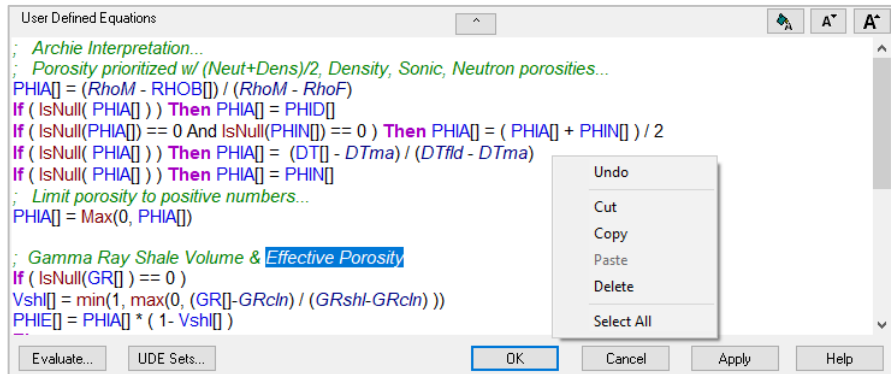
User Defined Equations

;  Archie Interpretation...
;  Porosity prioritized w/ (Neut+Dens)/2, Density, Sonic, Neutron porosities...
PHIA[] = (RhoM - RHOB[]) / (RhoM - RhoF)
If ( IsNull( PHIA[] ) ) Then PHIA[] = PHID[]
If ( IsNull(PHIA[]) == 0 And IsNull(PHIN[]) == 0 ) Then PHIA[] = ( PHIA[] + PHIN[] ) / 2
If ( IsNull( PHIA[] ) ) Then PHIA[] =  (DT[] - DTma) / (DTfld - DTma)
If ( IsNull( PHIA[] ) ) Then PHIA[] = PHIN[]
;  Limit porosity to positive numbers...
PHIA[] = Max(0, PHIA[])

;  Gamma Ray Shale Volume & Effective Porosity
If ( IsNull(GR[] ) == 0 )
Vshl[] = min(1, max(0, (GR[]-GRcln) / (GRshl-GRcln) ))
PHIE[] = PHIA[] * ( 1- Vshl[] )

Undo
Cut
Copy
Paste
Delete
Select All

Evaluate...
UDE Sets...
OK
Cancel
Apply
Help